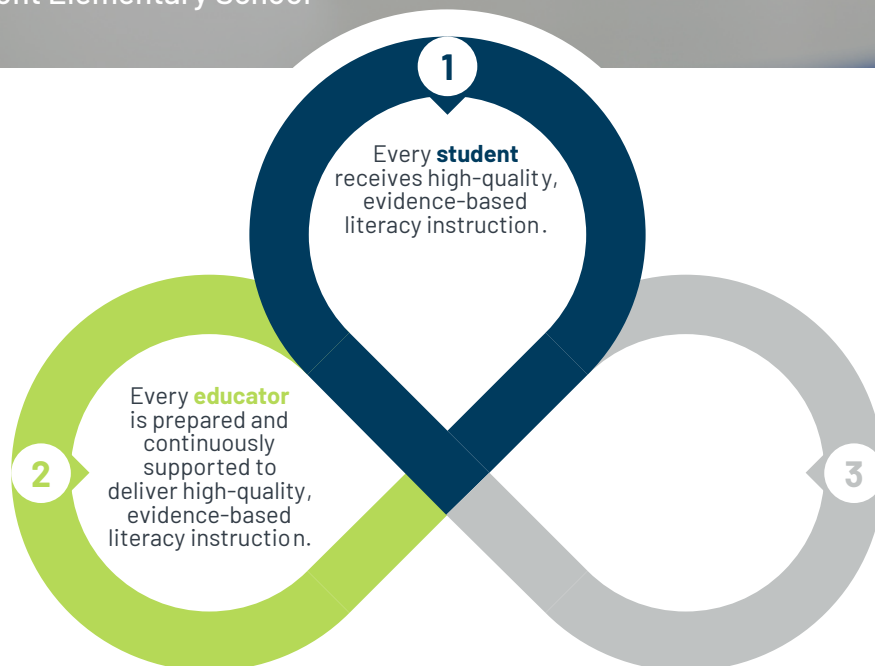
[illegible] Elementary School

1

Every **student** receives high-quality, evidence-based literacy instruction.

2

Every **educator** is prepared and continuously supported to deliver high-quality, evidence-based literacy instruction.

3